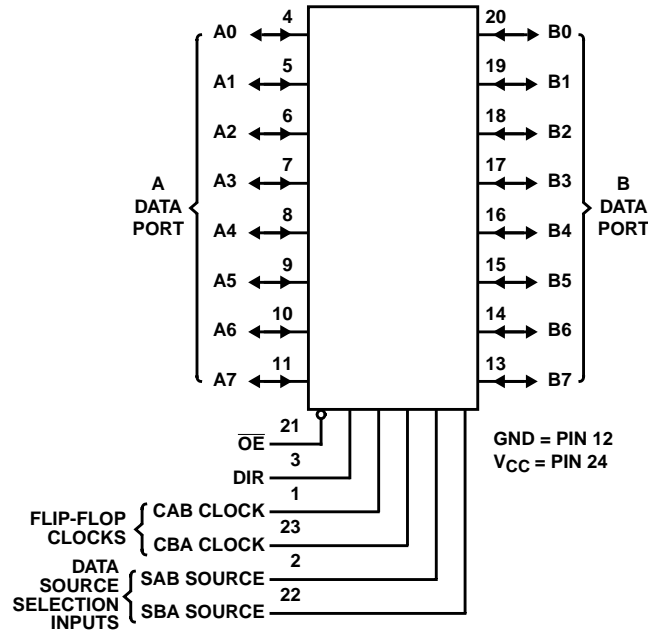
A DATA PORT

A0 4
A1 5
A2 6
A3 7
A4 8
A5 9
A6 10
A7 11

20 B0
19 B1
18 B2
17 B3
16 B4
15 B5
14 B6
13 B7

B DATA PORT

$\overline{OE}$ 21
DIR 3

FLIP-FLOP CLOCKS
CAB CLOCK 1
CBA CLOCK 23

DATA SOURCE SELECTION INPUTS
SAB SOURCE 2
SBA SOURCE 22

GND = PIN 12
$V_{CC}$ = PIN 24